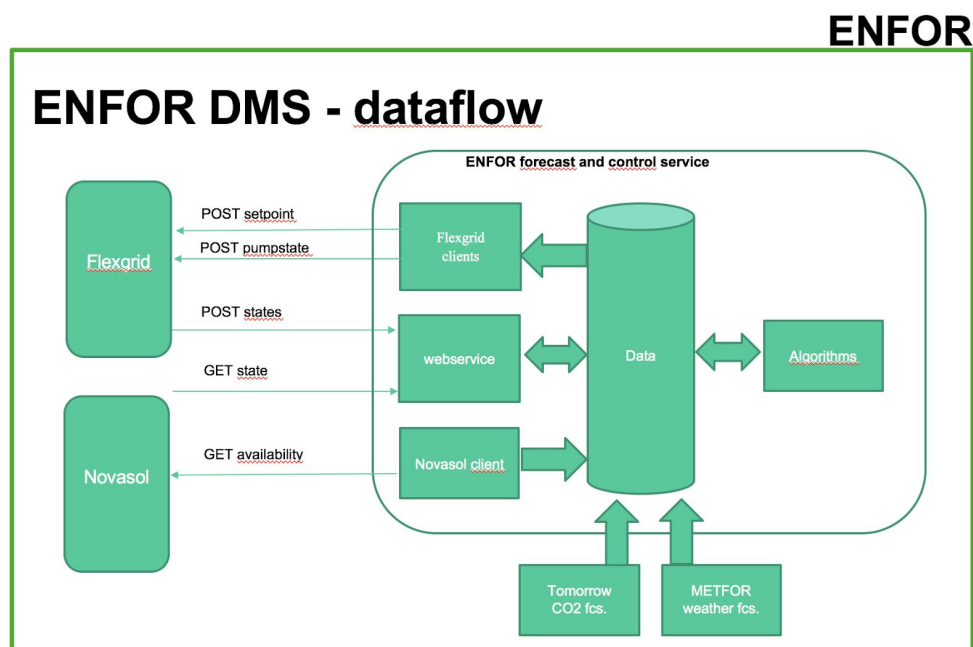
ENFOR

ENFOR DMS - dataflow

ENFOR forecast and control service

Flexgrid

POST setpoint

POST pumpstate

Flexgrid clients

POST states

webservice

Data

Algorithms

GET state

Novasol

GET availability

Novasol client

Tomorrow $CO_2$ fcs.

METFOR weather fcs.